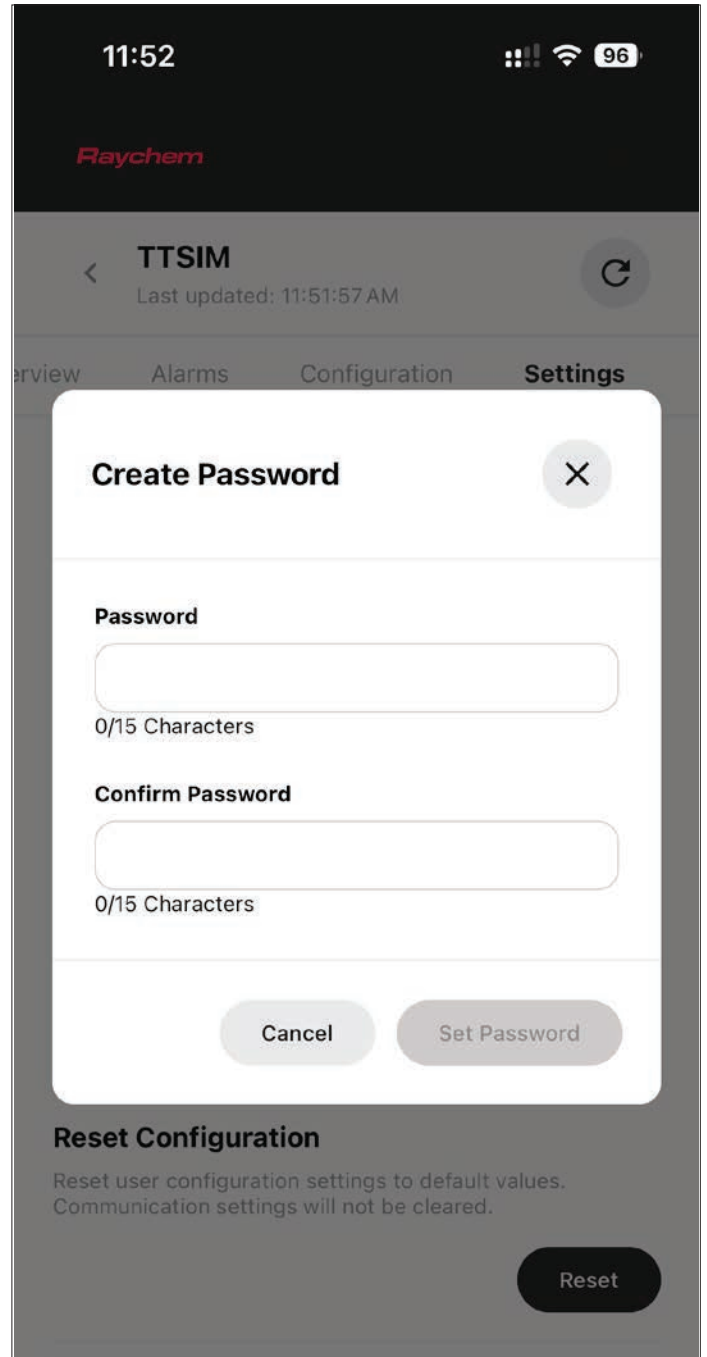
11:52
96

Raychem

TTSIM
Last updated: 11:51:57 AM

erview Alarms Configuration Settings

Create Password

Password

0/15 Characters

Confirm Password

0/15 Characters

Cancel Set Password

Reset Configuration

Reset user configuration settings to default values. Communication settings will not be cleared.

Reset